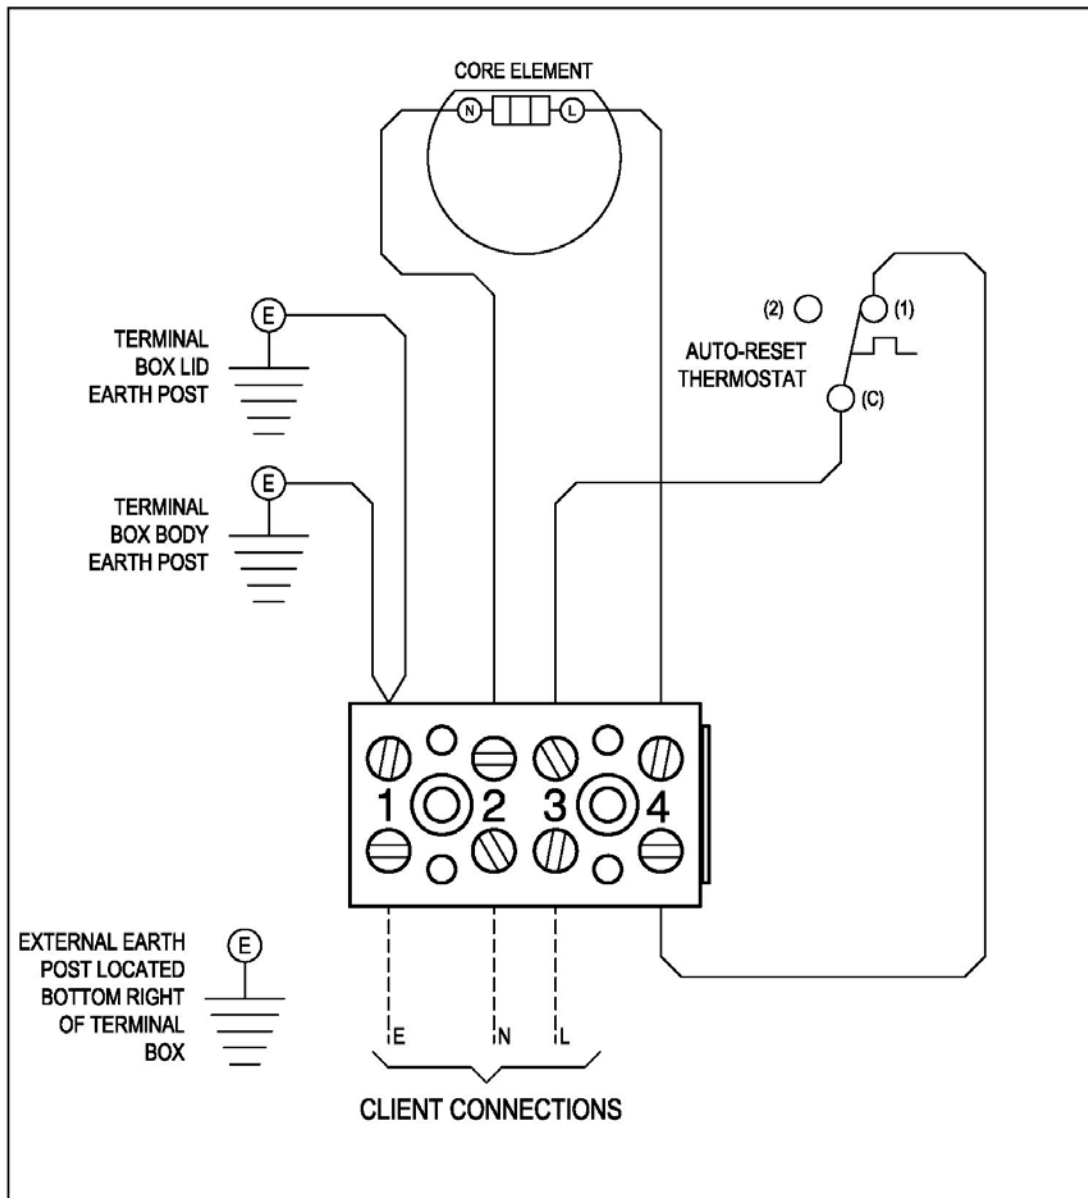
CORE ELEMENT

N

L

E

TERMINAL BOX LID EARTH POST

E

TERMINAL BOX BODY EARTH POST

(2)

(1)

AUTO-RESET THERMOSTAT

(C)

1

2

3

4

E

EXTERNAL EARTH POST LOCATED BOTTOM RIGHT OF TERMINAL BOX

E

N

L

CLIENT CONNECTIONS